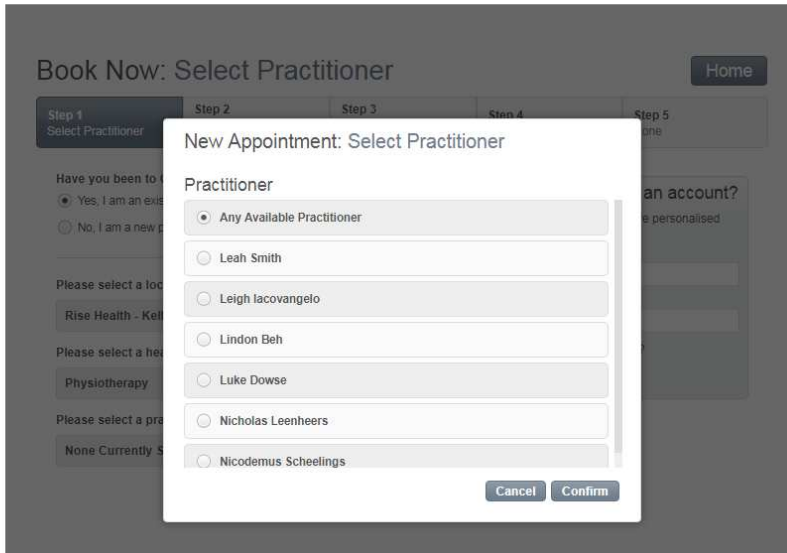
Book Now: Select Practitioner

Home

Step 1
Select Practitioner

Step 2

Step 3

Step 4

Step 5
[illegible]one

Have you been to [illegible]

Yes, I am an exis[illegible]

No, I am a new p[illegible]

Please select a loc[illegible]

Rise Health - Kell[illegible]

Please select a he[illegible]

Physiotherapy

Please select a pra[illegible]

None Currently S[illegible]

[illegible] an account?

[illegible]e personalised

New Appointment: Select Practitioner

Practitioner

Any Available Practitioner

Leah Smith

Leigh Iacovangelo

Lindon Beh

Luke Dowse

Nicholas Leenheers

Nicodemus Scheelings

Cancel

Confirm